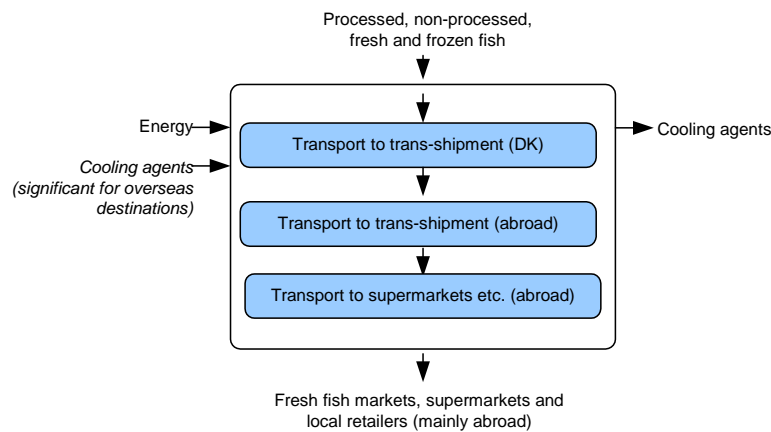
Processed, non-processed, fresh and frozen fish

Energy

Cooling agents (significant for overseas destinations)

Transport to trans-shipment (DK)

Transport to trans-shipment (abroad)

Transport to supermarkets etc. (abroad)

Cooling agents

Fresh fish markets, supermarkets and local retailers (mainly abroad)